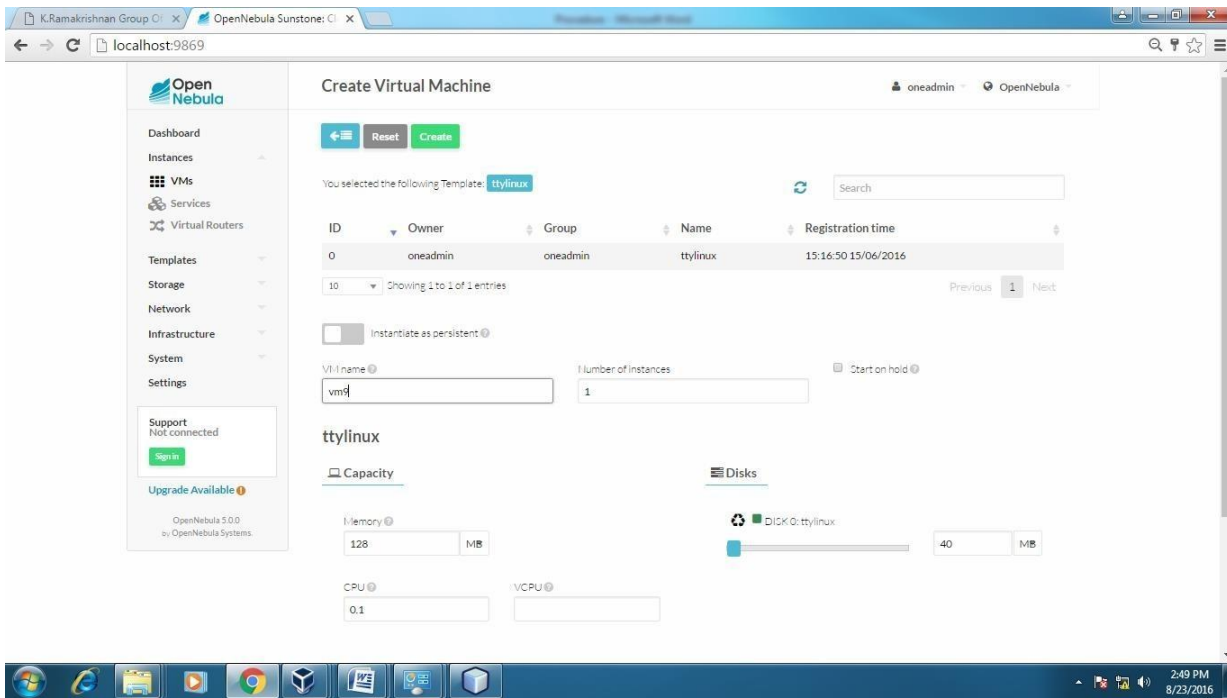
K.Ramakrishnan Group Of ×
OpenNebula Sunstone: Cl ×
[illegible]

localhost:9869

Open Nebula

Create Virtual Machine

oneadmin
OpenNebula

Dashboard
Instances
VMs
Services
Virtual Routers
Templates
Storage
Network
Infrastructure
System
Settings

Support
Not connected
Sign in

Upgrade Available

OpenNebula 5.0.0
by OpenNebula Systems

Reset
Create

You selected the following Template: ttylinux

Search

| ID | Owner | Group | Name | Registration time |
|---|---|---|---|---|
| 0 | oneadmin | oneadmin | ttylinux | 15:16:50 15/06/2016 |

10
Showing 1 to 1 of 1 entries

Previous 1 Next

Instantiate as persistent

VM name
vm9

Number of instances
1

Start on hold

ttylinux

Capacity

Disks

Memory
128
MB

DISK 0: ttylinux
40
MB

CPU
0.1

VCPU

2:49 PM
8/23/2016